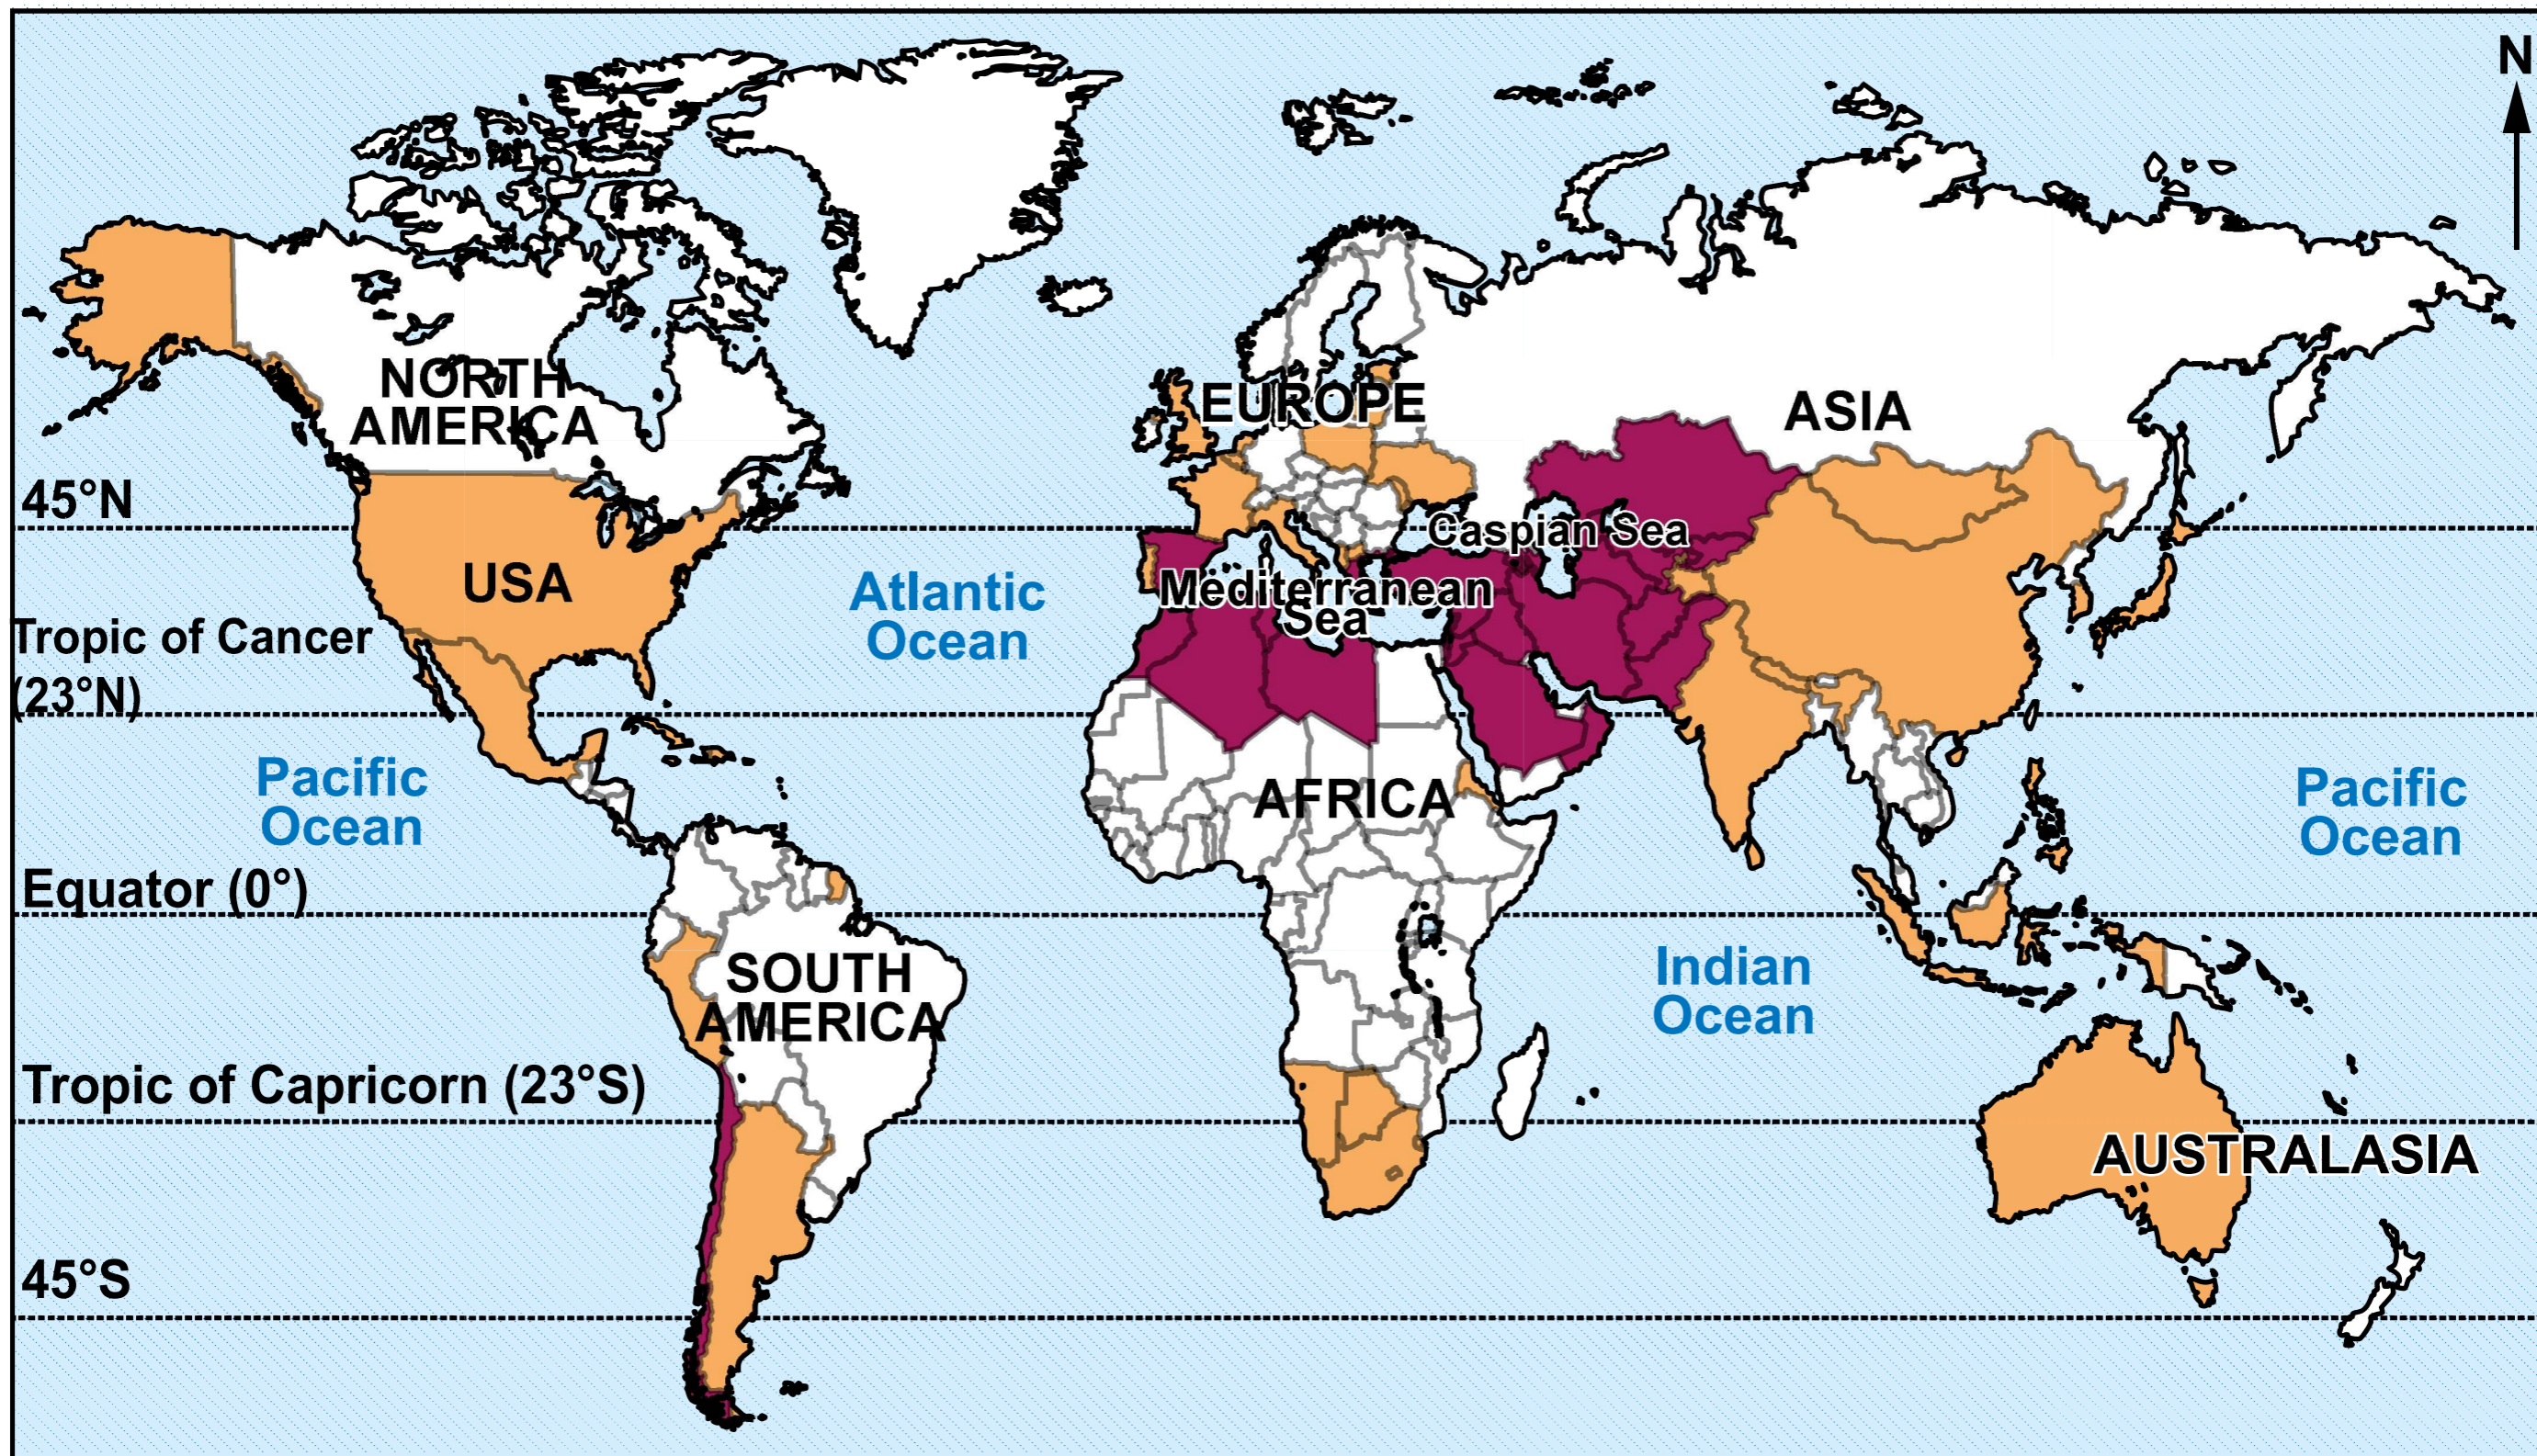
N

NORTH AMERICA

EUROPE

ASIA

45°N

Caspian Sea

USA

Atlantic Ocean

Mediterranean Sea

Tropic of Cancer (23°N)

Pacific Ocean

AFRICA

Pacific Ocean

Equator (0°)

SOUTH AMERICA

Indian Ocean

Tropic of Capricorn (23°S)

AUSTRALASIA

45°S